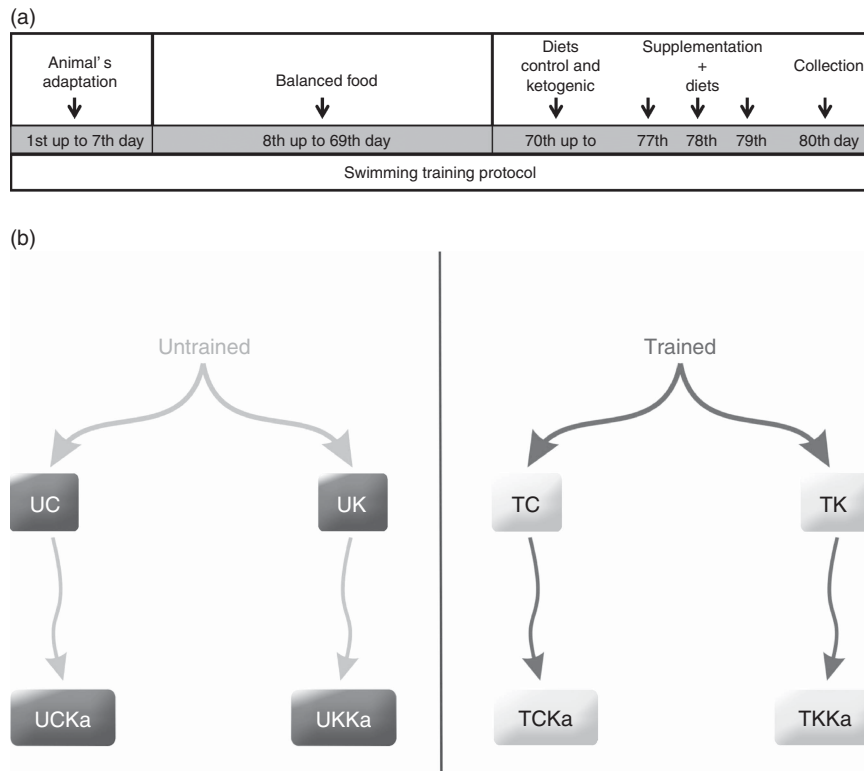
(a)

| Animal' s adaptation | Balanced food | Diets control and ketogenic | Supplementation + diets | | | Collection |
|---|---|---|---|---|---|---|
| 1st up to 7th day | 8th up to 69th day | 70th up to | 77th | 78th | 79th | 80th day |
| Swimming training protocol | | | | | | |

(b)

Untrained

UC

UK

UCKa

UKKa

Trained

TC

TK

TCKa

TKKa